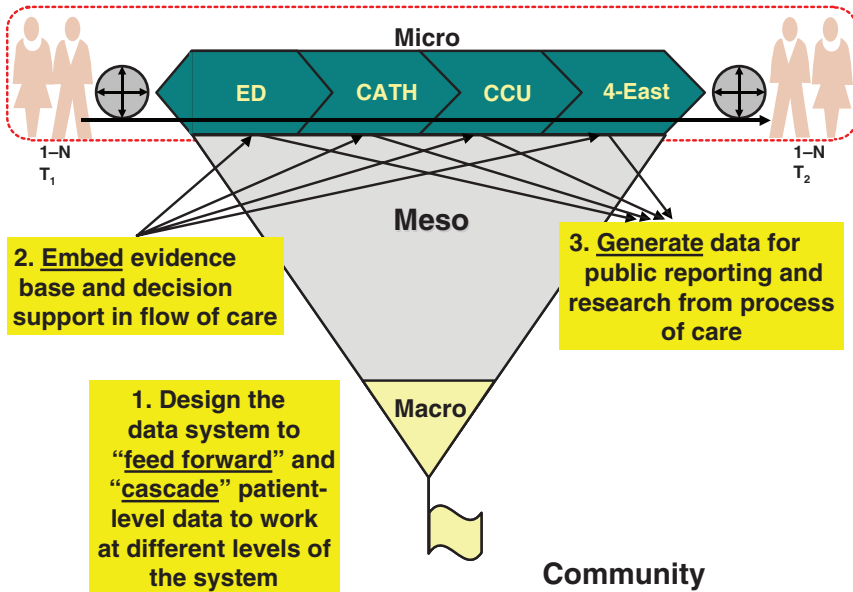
Micro

ED

CATH

CCU

4-East

1–N
$T_1$

1–N
$T_2$

Meso

2. Embed evidence base and decision support in flow of care

3. Generate data for public reporting and research from process of care

Macro

1. Design the data system to "feed forward" and "cascade" patient-level data to work at different levels of the system

Community